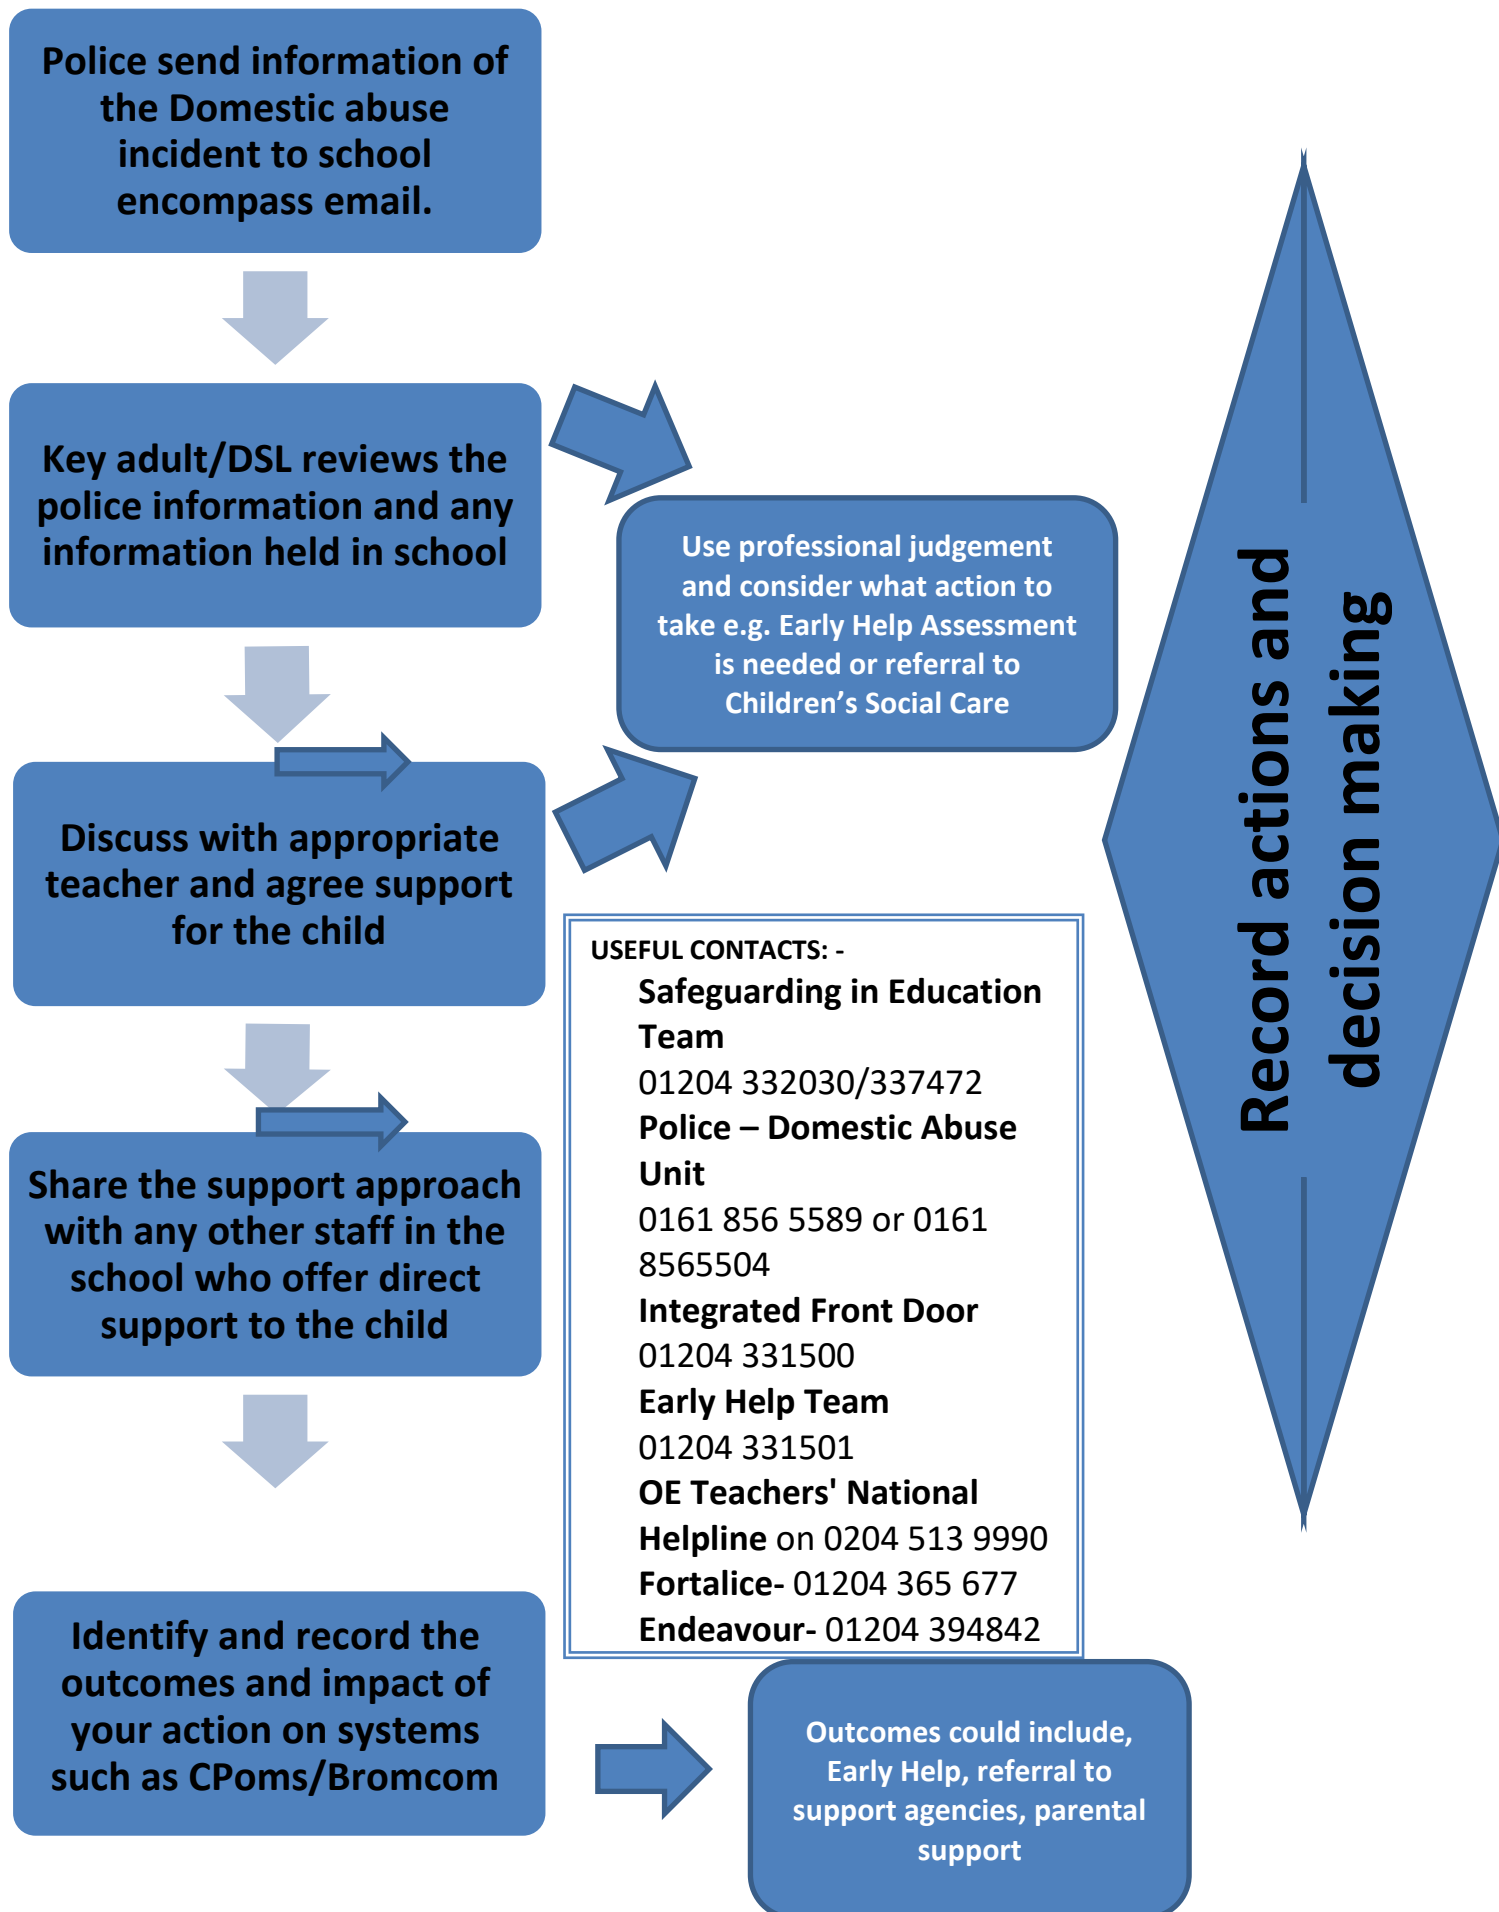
Police send information of the Domestic abuse incident to school encompass email.

Key adult/DSL reviews the police information and any information held in school

Use professional judgement and consider what action to take e.g. Early Help Assessment is needed or referral to Children's Social Care

Discuss with appropriate teacher and agree support for the child

USEFUL CONTACTS: -
Safeguarding in Education Team
01204 332030/337472
Police – Domestic Abuse Unit
0161 856 5589 or 0161 8565504
Integrated Front Door
01204 331500
Early Help Team
01204 331501
OE Teachers' National Helpline on 0204 513 9990
Fortalice- 01204 365 677
Endeavour- 01204 394842

Share the support approach with any other staff in the school who offer direct support to the child

Identify and record the outcomes and impact of your action on systems such as CPoms/Bromcom

Outcomes could include, Early Help, referral to support agencies, parental support

Record actions and decision making